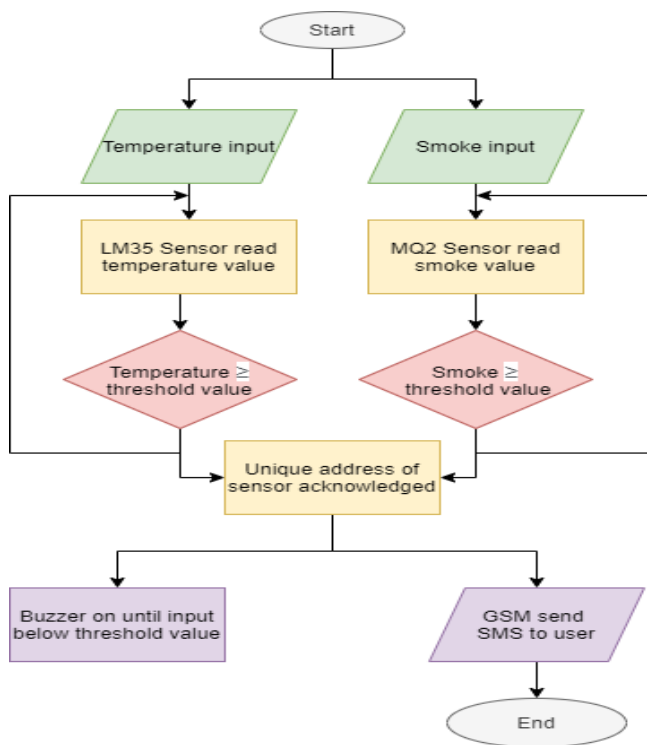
Start

Temperature input

Smoke input

LM35 Sensor read temperature value

MQ2 Sensor read smoke value

Temperature $\geq$ threshold value

Smoke $\geq$ threshold value

Unique address of sensor acknowledged

Buzzer on until input below threshold value

GSM send SMS to user

End